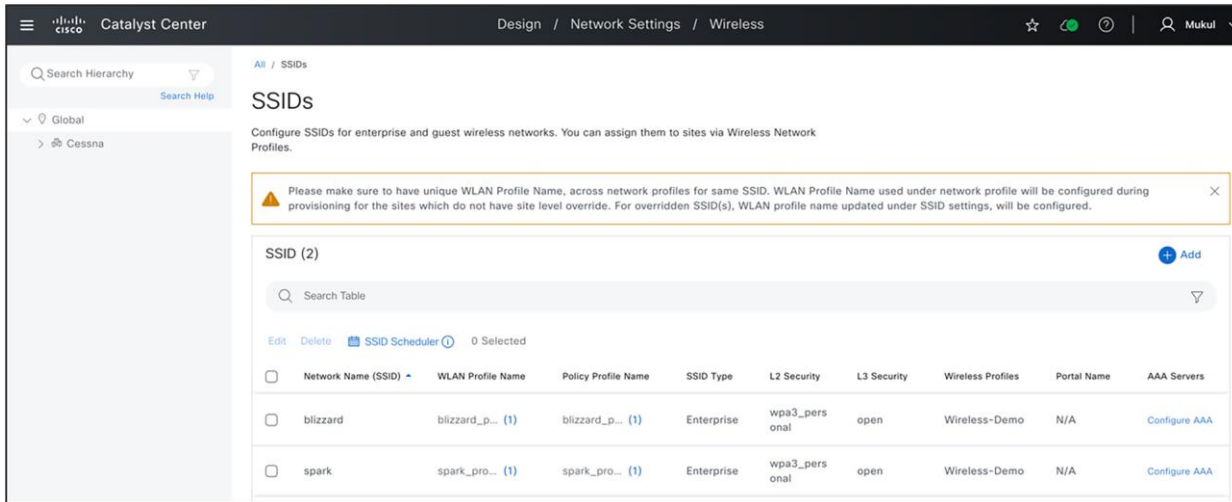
cisco Catalyst Center

Design / Network Settings / Wireless

Mukul

Search Hierarchy

Search Help

Global

Cessna

All / SSIDs

SSIDs

Configure SSIDs for enterprise and guest wireless networks. You can assign them to sites via Wireless Network Profiles.

Please make sure to have unique WLAN Profile Name, across network profiles for same SSID. WLAN Profile Name used under network profile will be configured during provisioning for the sites which do not have site level override. For overridden SSID(s), WLAN profile name updated under SSID settings, will be configured.

SSID (2)

Add

Search Table

Edit Delete SSID Scheduler 0 Selected

| Network Name (SSID) | WLAN Profile Name | Policy Profile Name | SSID Type | L2 Security | L3 Security | Wireless Profiles | Portal Name | AAA Servers |
|---|---|---|---|---|---|---|---|---|
| blizzard | blizzard_p... (1) | blizzard_p... (1) | Enterprise | wpa3_personal | open | Wireless-Demo | N/A | Configure AAA |
| spark | spark_pro... (1) | spark_pro... (1) | Enterprise | wpa3_personal | open | Wireless-Demo | N/A | Configure AAA |